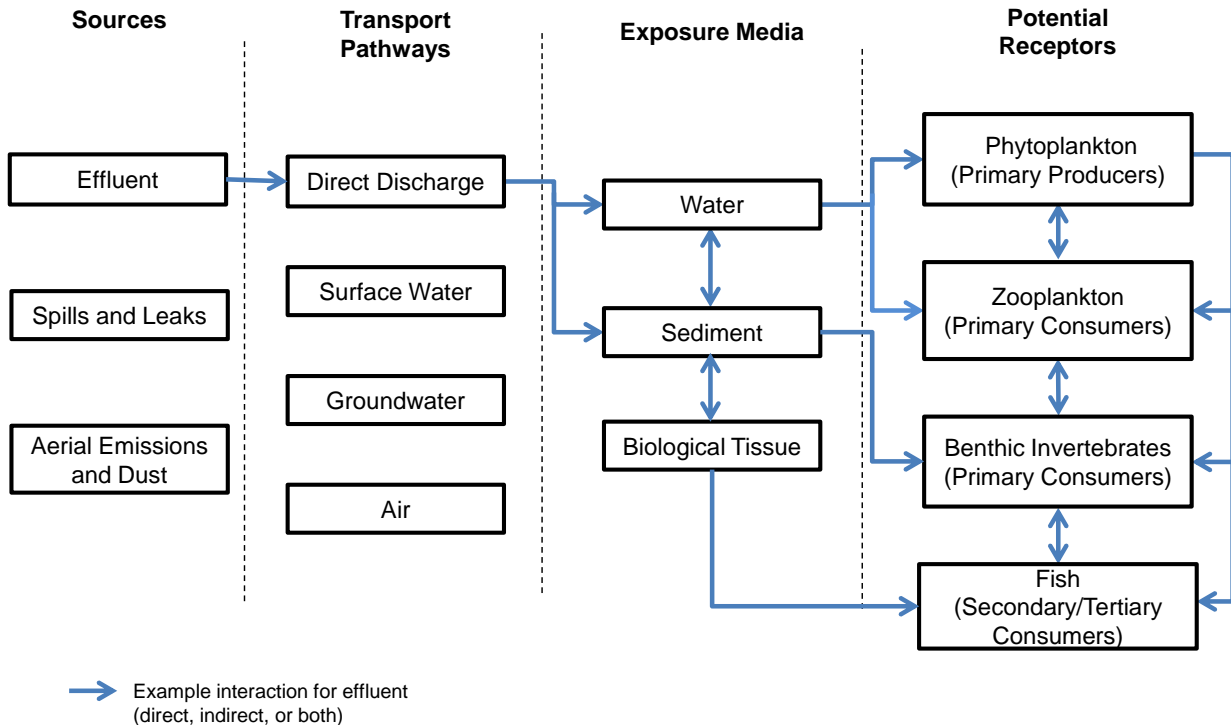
Sources

Transport Pathways

Exposure Media

Potential Receptors

Effluent

Spills and Leaks

Aerial Emissions and Dust

Direct Discharge

Surface Water

Groundwater

Air

Water

Sediment

Biological Tissue

Phytoplankton (Primary Producers)

Zooplankton (Primary Consumers)

Benthic Invertebrates (Primary Consumers)

Fish (Secondary/Tertiary Consumers)

Example interaction for effluent (direct, indirect, or both)